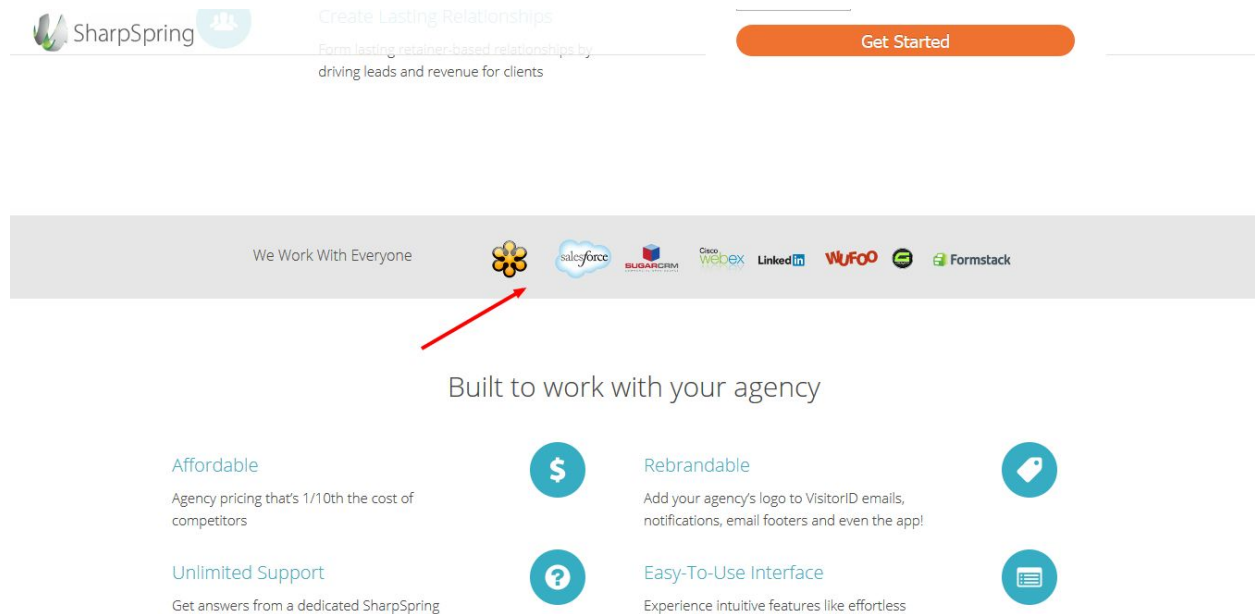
SharpSpring

Create Lasting Relationships

Form lasting retainer-based relationships by driving leads and revenue for clients

Get Started

We Work With Everyone

salesforce SUGARCRM Cisco webex LinkedIn WUFOO Formstack

Built to work with your agency

Affordable

Agency pricing that's 1/10th the cost of competitors

Rebrandable

Add your agency's logo to VisitorID emails, notifications, email footers and even the app!

Unlimited Support

Get answers from a dedicated SharpSpring

Easy-To-Use Interface

Experience intuitive features like effortless